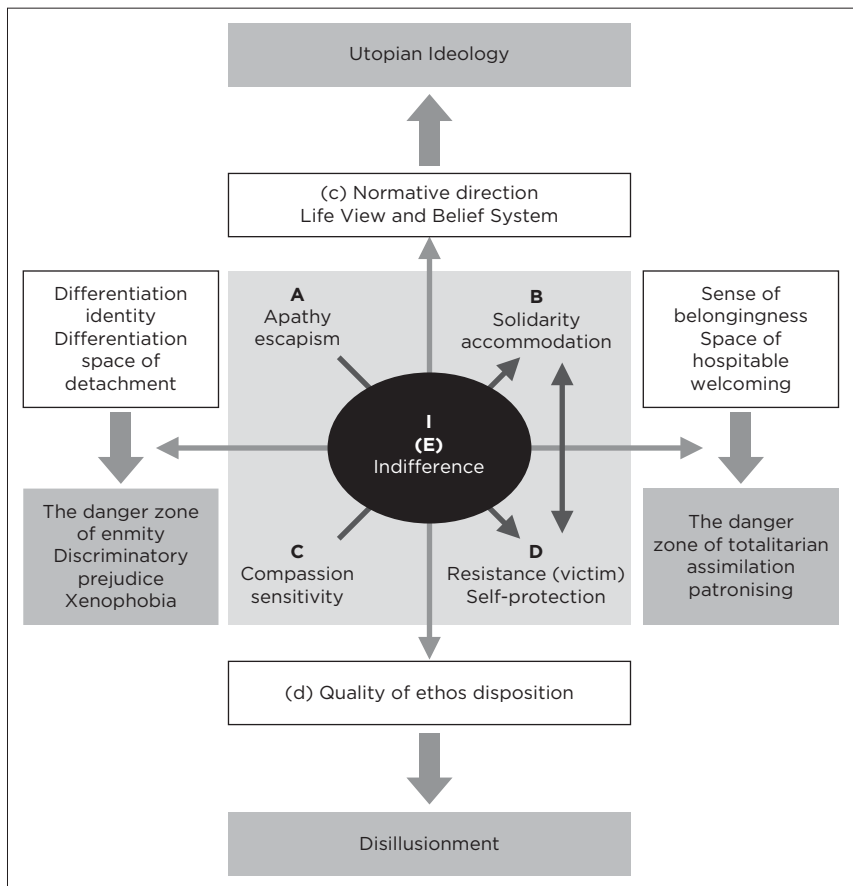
Utopian Ideology

(c) Normative direction
Life View and Belief System

Differentiation identity
Differentiation space of detachment

A
Apathy escapism

B
Solidarity accommodation

Sense of belongingness
Space of hospitable welcoming

I
(E)
Indifference

The danger zone of enmity
Discriminatory prejudice
Xenophobia

C
Compassion sensitivity

D
Resistance (victim)
Self-protection

The danger zone of totalitarian assimilation
patronising

(d) Quality of ethos disposition

Disillusionment